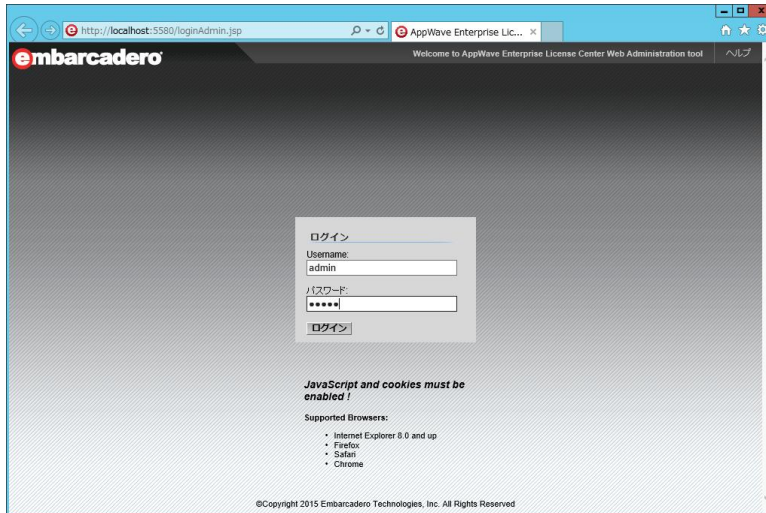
http://localhost:5580/loginAdmin.jsp

AppWave Enterprise Lic...

embarcadero

Welcome to AppWave Enterprise License Center Web Administration tool

ヘルプ

ログイン

Username:

admin

パスワード:

•••••

ログイン

JavaScript and cookies must be enabled !

Supported Browsers:

- Internet Explorer 8.0 and up
- Firefox
- Safari
- Chrome

©Copyright 2015 Embarcadero Technologies, Inc. All Rights Reserved